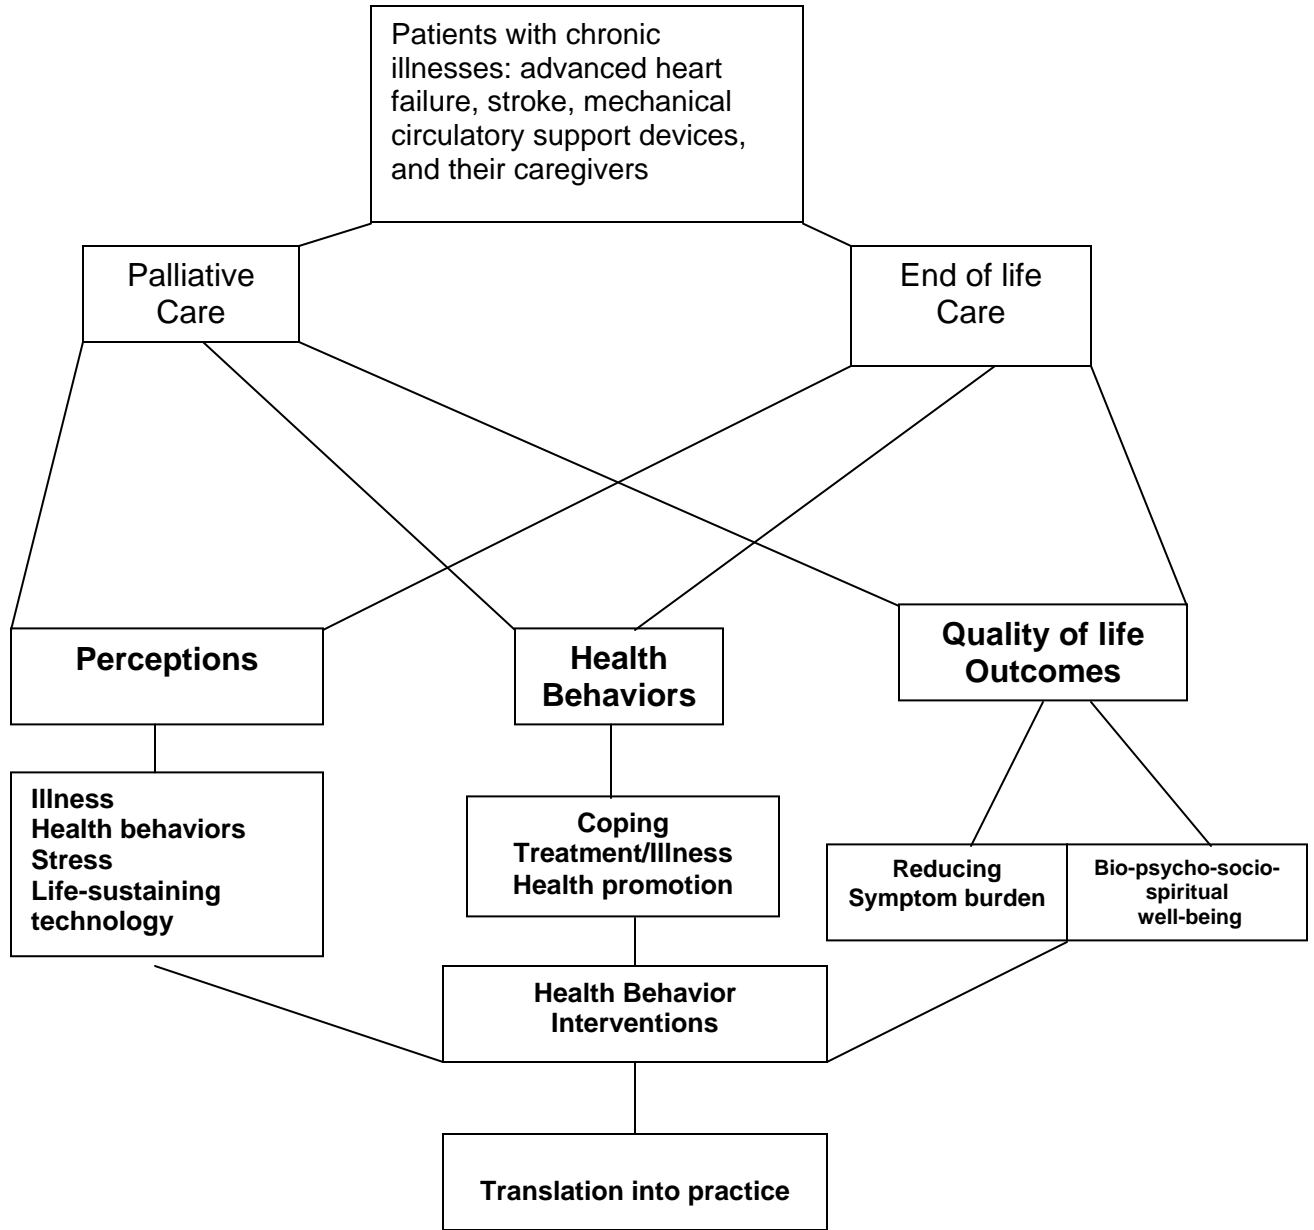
Patients with chronic illnesses: advanced heart failure, stroke, mechanical circulatory support devices, and their caregivers

Palliative Care

End of life Care

Perceptions

Health Behaviors

Quality of life Outcomes

Illness
Health behaviors
Stress
Life-sustaining technology

Coping
Treatment/Illness
Health promotion

Reducing Symptom burden

Bio-psycho-socio-spiritual well-being

Health Behavior Interventions

Translation into practice